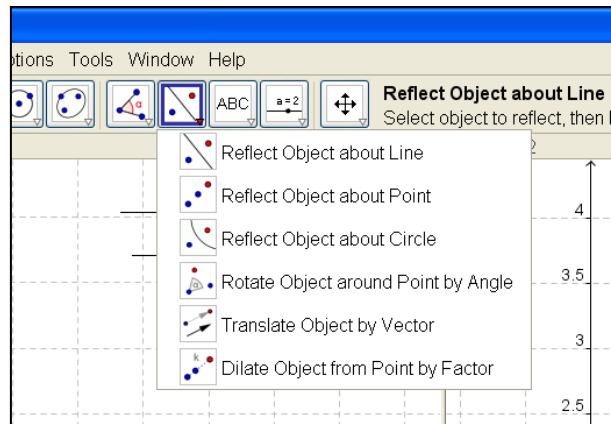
ptions Tools Window Help

ABC

a = 2

Reflect Object about Line

Select object to reflect, then l

Reflect Object about Line

Reflect Object about Point

Reflect Object about Circle

Rotate Object around Point by Angle

Translate Object by Vector

Dilate Object from Point by Factor

2

4

3.5

3

2.5